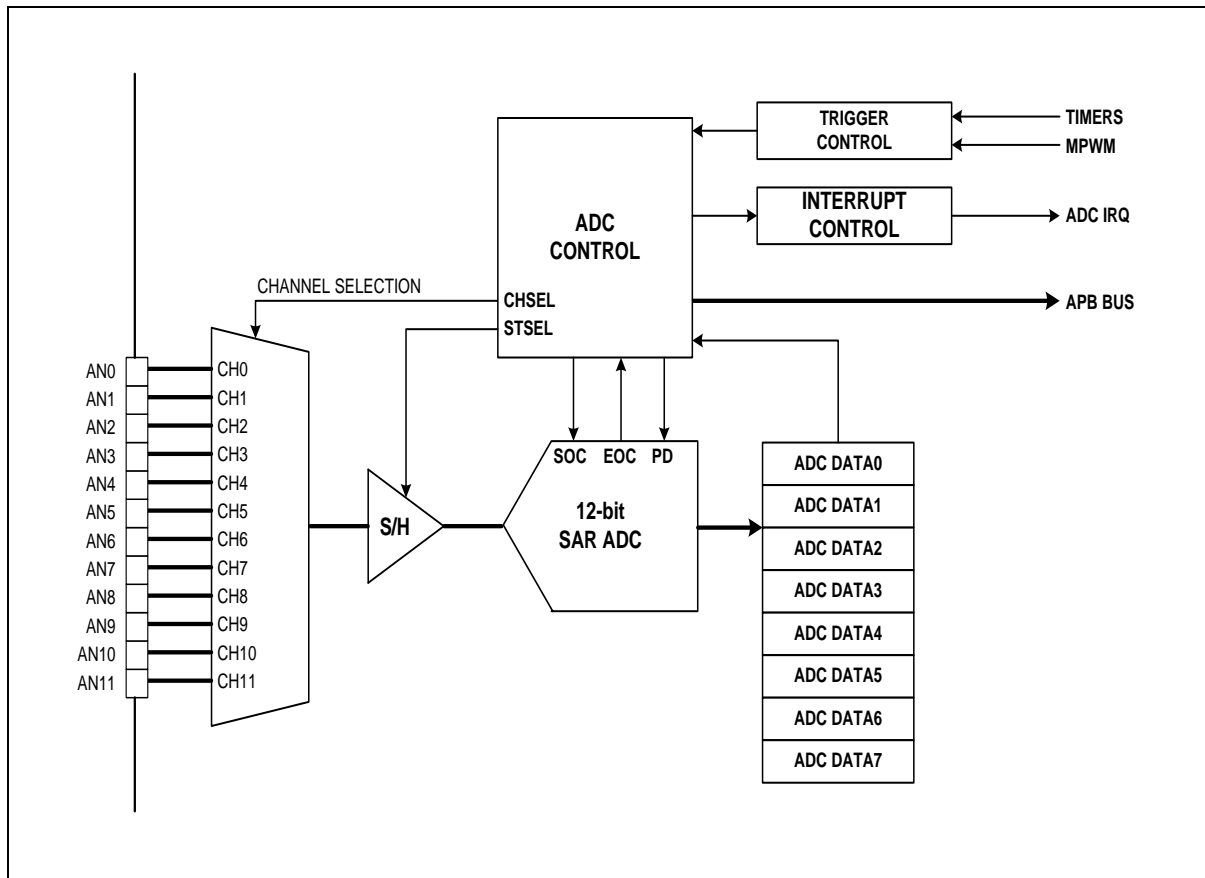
TRIGGER CONTROL
TIMERS
MPWM
ADC CONTROL
INTERRUPT CONTROL
ADC IRQ
CHANNEL SELECTION
CHSEL
STSEL
APB BUS
AN0
AN1
AN2
AN3
AN4
AN5
AN6
AN7
AN8
AN9
AN10
AN11
CH0
CH1
CH2
CH3
CH4
CH5
CH6
CH7
CH8
CH9
CH10
CH11
S/H
SOC
EOC
PD
12-bit SAR ADC
ADC DATA0
ADC DATA1
ADC DATA2
ADC DATA3
ADC DATA4
ADC DATA5
ADC DATA6
ADC DATA7